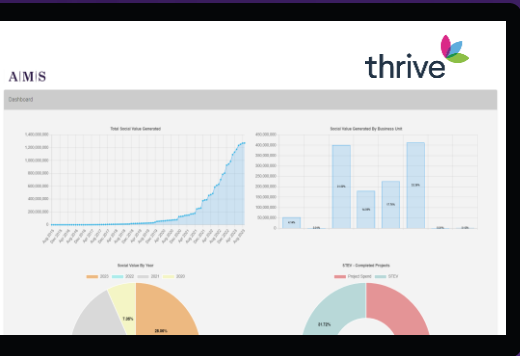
A|M|S

thrive

Dashboard

Total Social Value Generated

1,400,000,000
1,200,000,000
1,000,000,000
800,000,000
600,000,000
400,000,000
200,000,000
0

Social Value Generated By Business Unit

450,000,000
400,000,000
350,000,000
300,000,000
250,000,000
200,000,000
150,000,000
100,000,000
50,000,000
0

Social Value By Year

2023 2022 2021 2020

7.08%

28.86%

ETCI - Completed Projects

Project Spend ETCI

31.72%